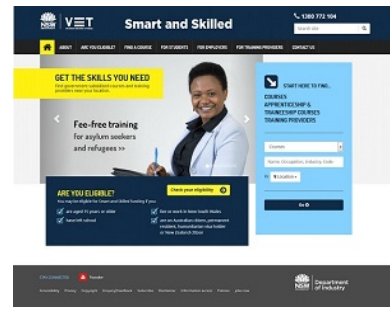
NSW | VET

Smart and Skilled

1300 772 104

Search site

ABOUT ARE YOU ELIGIBLE? FIND A COURSE FOR STUDENTS FOR EMPLOYERS FOR TRAINING PROVIDERS CONTACT US

GET THE SKILLS YOU NEED

Find government-subsidised courses and training providers near your location.

Fee-free training for asylum seekers and refugees >

START HERE TO FIND...

COURSES

APPRENTICESHIP & TRAINESHIP COURSES

TRAINING PROVIDERS

Courses

Name, Occupation, Industry, Code

Location

Go

ARE YOU ELIGIBLE?

You may be eligible for Smart and Skilled funding if you:

Check your eligibility

are aged 15 years or older

have left school

live or work in New South Wales

are an Australian citizen, permanent resident, humanitarian visa holder or New Zealand citizen

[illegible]

Youtube

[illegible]

NSW Department of Industry